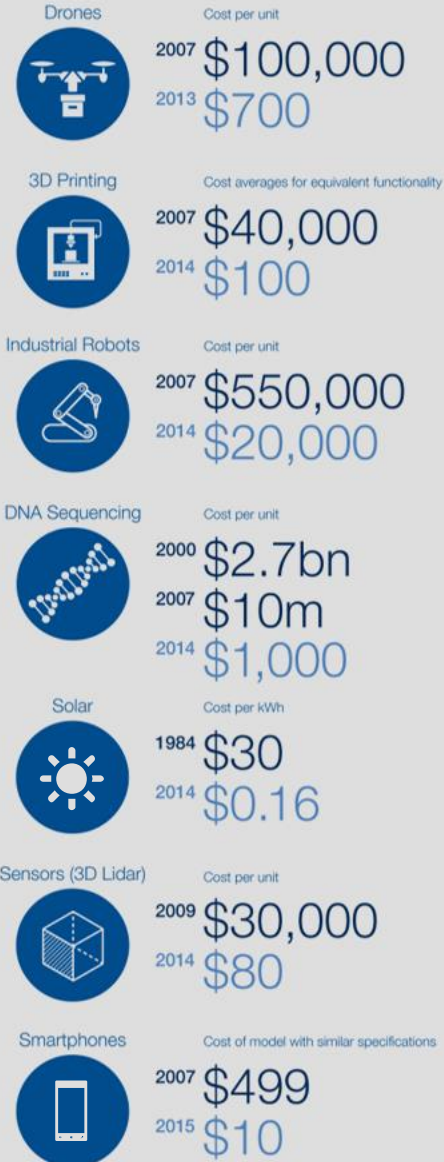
Drones

Cost per unit

2007 \$100,000
2013 \$700

3D Printing

Cost averages for equivalent functionality

2007 \$40,000
2014 \$100

Industrial Robots

Cost per unit

2007 \$550,000
2014 \$20,000

DNA Sequencing

Cost per unit

2000 \$2.7bn
2007 \$10m
2014 \$1,000

Solar

Cost per kWh

1984 \$30
2014 \$0.16

Sensors (3D Lidar)

Cost per unit

2009 \$30,000
2014 \$80

Smartphones

Cost of model with similar specifications

2007 \$499
2015 \$10